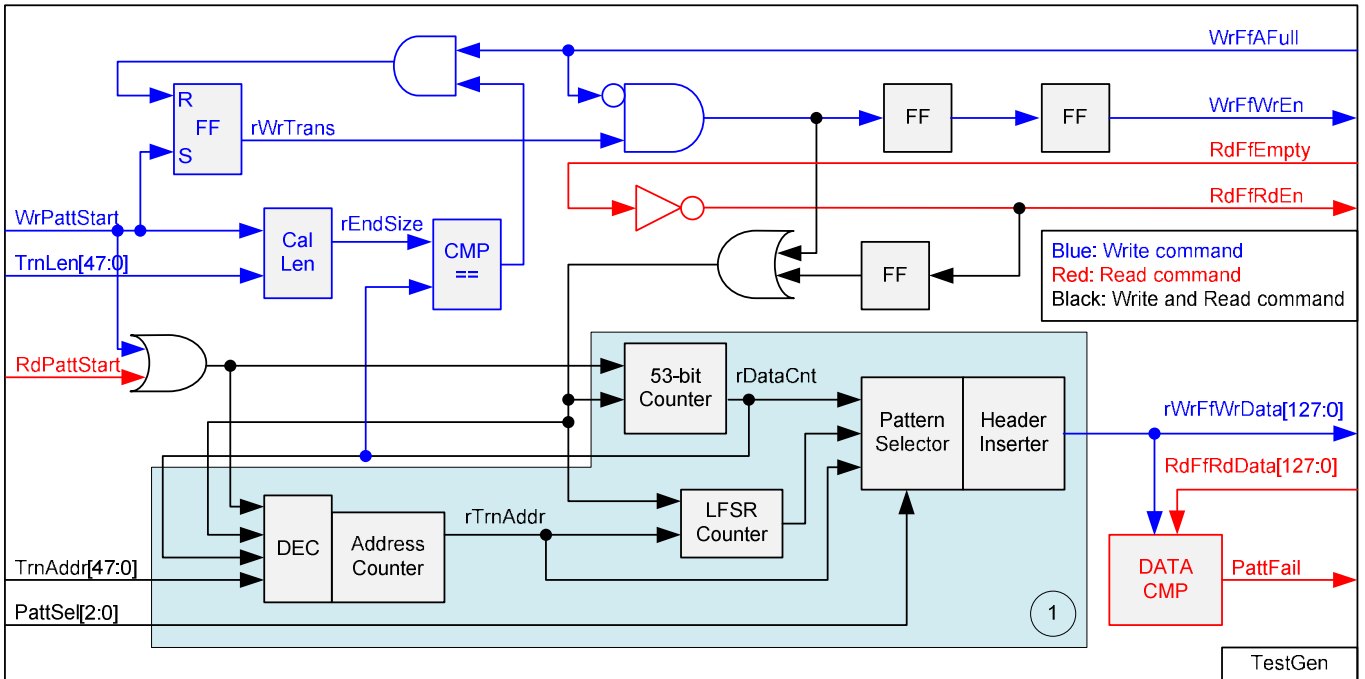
WrFfAFull

R
FF
S

rWrTrans

FF

FF

WrFfWrEn

RdFfEmpty

RdFfRdEn

WrPattStart

TrnLen[47:0]

Cal Len

rEndSize

CMP ==

FF

Blue: Write command
Red: Read command
Black: Write and Read command

RdPattStart

53-bit Counter

rDataCnt

Pattern Selector

Header Inserter

rWrFfWrData[127:0]

RdFfRdData[127:0]

DEC

Address Counter

rTrnAddr

LFSR Counter

DATA CMP

PattFail

TrnAddr[47:0]

PattSel[2:0]

1

TestGen